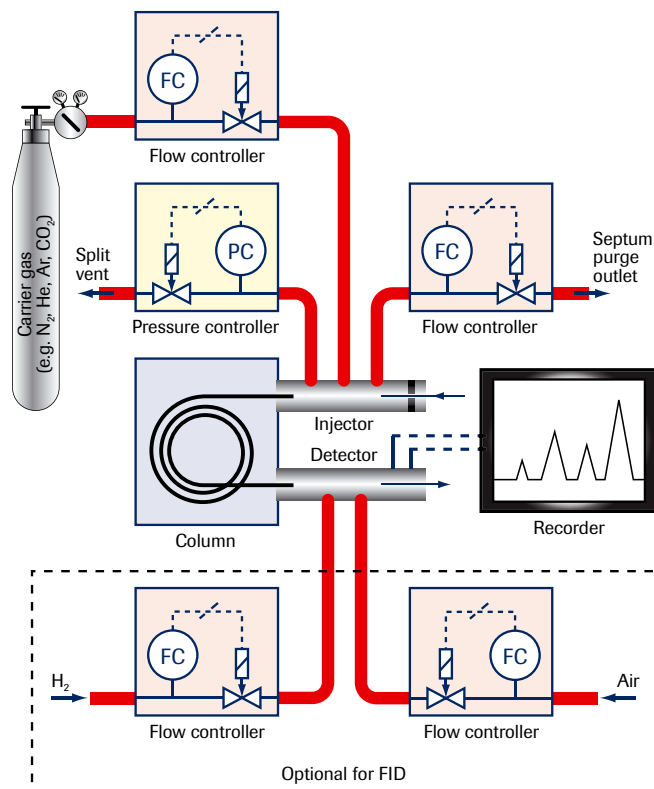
FC

Flow controller

Carrier gas (e.g. $N_2$, He, Ar, $CO_2$)

Split vent

PC

Pressure controller

FC

Septum purge outlet

Flow controller

Injector

Detector

Column

Recorder

$H_2$

FC

Flow controller

FC

Air

Flow controller

Optional for FID